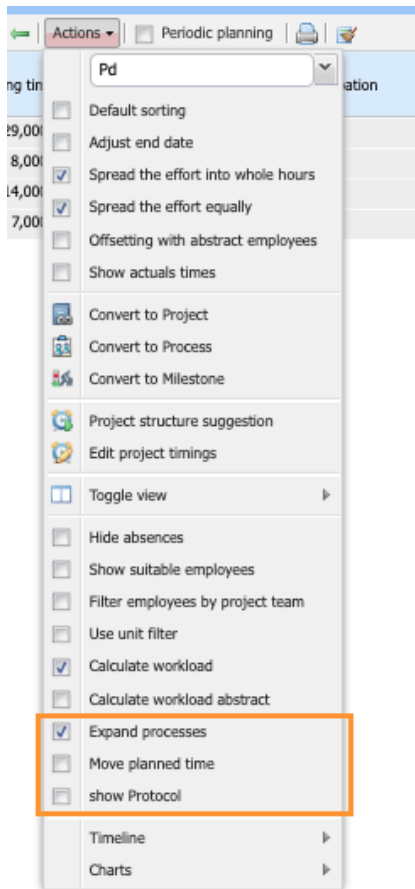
Actions ▾ Periodic planning

ng tin
ation
29,000
8,000
14,000
7,000

Pd

Default sorting
Adjust end date
Spread the effort into whole hours
Spread the effort equally
Offsetting with abstract employees
Show actuals times

Convert to Project
Convert to Process
Convert to Milestone

Project structure suggestion
Edit project timings

Toggle view

Hide absences
Show suitable employees
Filter employees by project team
Use unit filter
Calculate workload
Calculate workload abstract

Expand processes
Move planned time
show Protocol

Timeline
Charts